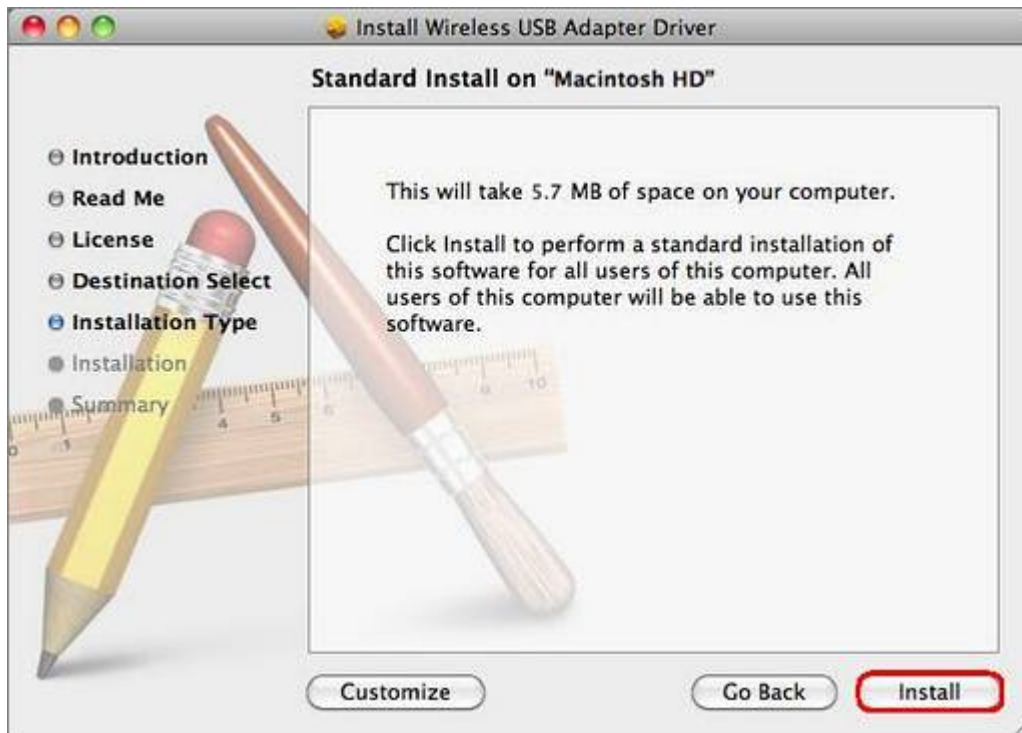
Install Wireless USB Adapter Driver

Standard Install on "Macintosh HD"

Introduction
Read Me
License
Destination Select
Installation Type
Installation
Summary

This will take 5.7 MB of space on your computer.

Click Install to perform a standard installation of this software for all users of this computer. All users of this computer will be able to use this software.

Customize

Go Back

Install